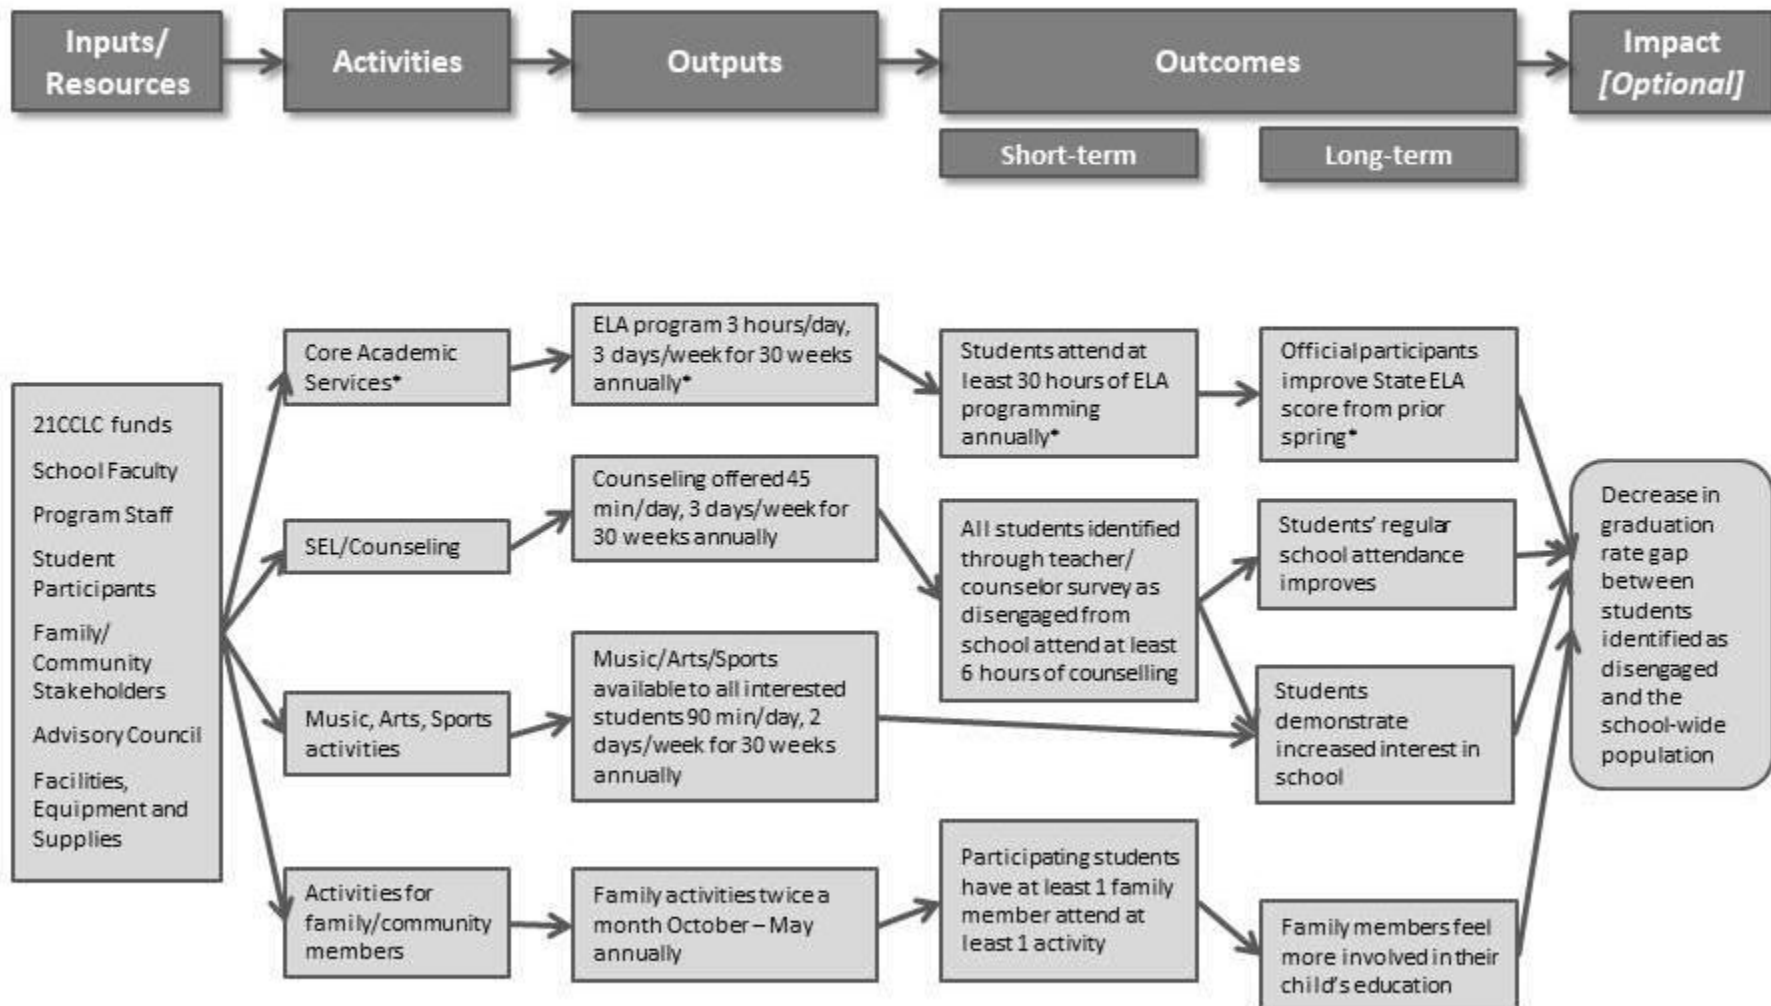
Inputs/ Resources

Activities

Outputs

Outcomes

Impact [Optional]

Short-term

Long-term

21CCLC funds

School Faculty

Program Staff

Student Participants

Family/ Community Stakeholders

Advisory Council

Facilities, Equipment and Supplies

Core Academic Services*

SEL/Counseling

Music, Arts, Sports activities

Activities for family/community members

ELA program 3 hours/day, 3 days/week for 30 weeks annually*

Counseling offered 45 min/day, 3 days/week for 30 weeks annually

Music/Arts/Sports available to all interested students 90 min/day, 2 days/week for 30 weeks annually

Family activities twice a month October – May annually

Students attend at least 30 hours of ELA programming annually*

All students identified through teacher/ counselor survey as disengaged from school attend at least 6 hours of counselling

Participating students have at least 1 family member attend at least 1 activity

Official participants improve State ELA score from prior spring*

Students' regular school attendance improves

Students demonstrate increased interest in school

Family members feel more involved in their child's education

Decrease in graduation rate gap between students identified as disengaged and the school-wide population